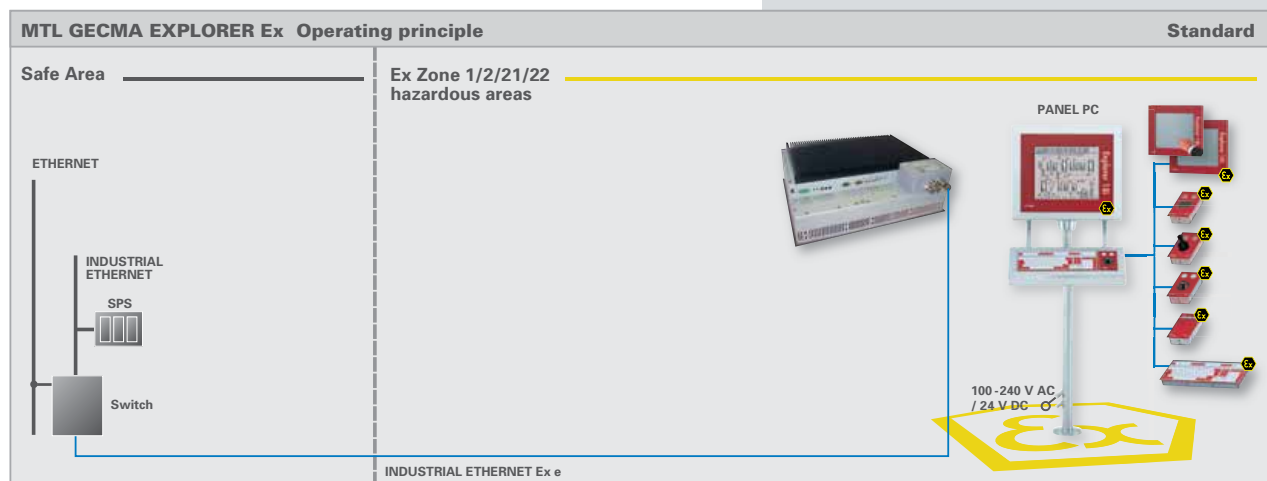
MTL GECMA EXPLORER Ex Operating principle

Standard

Safe Area

Ex Zone 1/2/21/22
hazardous areas

PANEL PC

ETHERNET

INDUSTRIAL ETHERNET

SPS

Switch

100 -240 V AC
/ 24 V DC

INDUSTRIAL ETHERNET Ex e